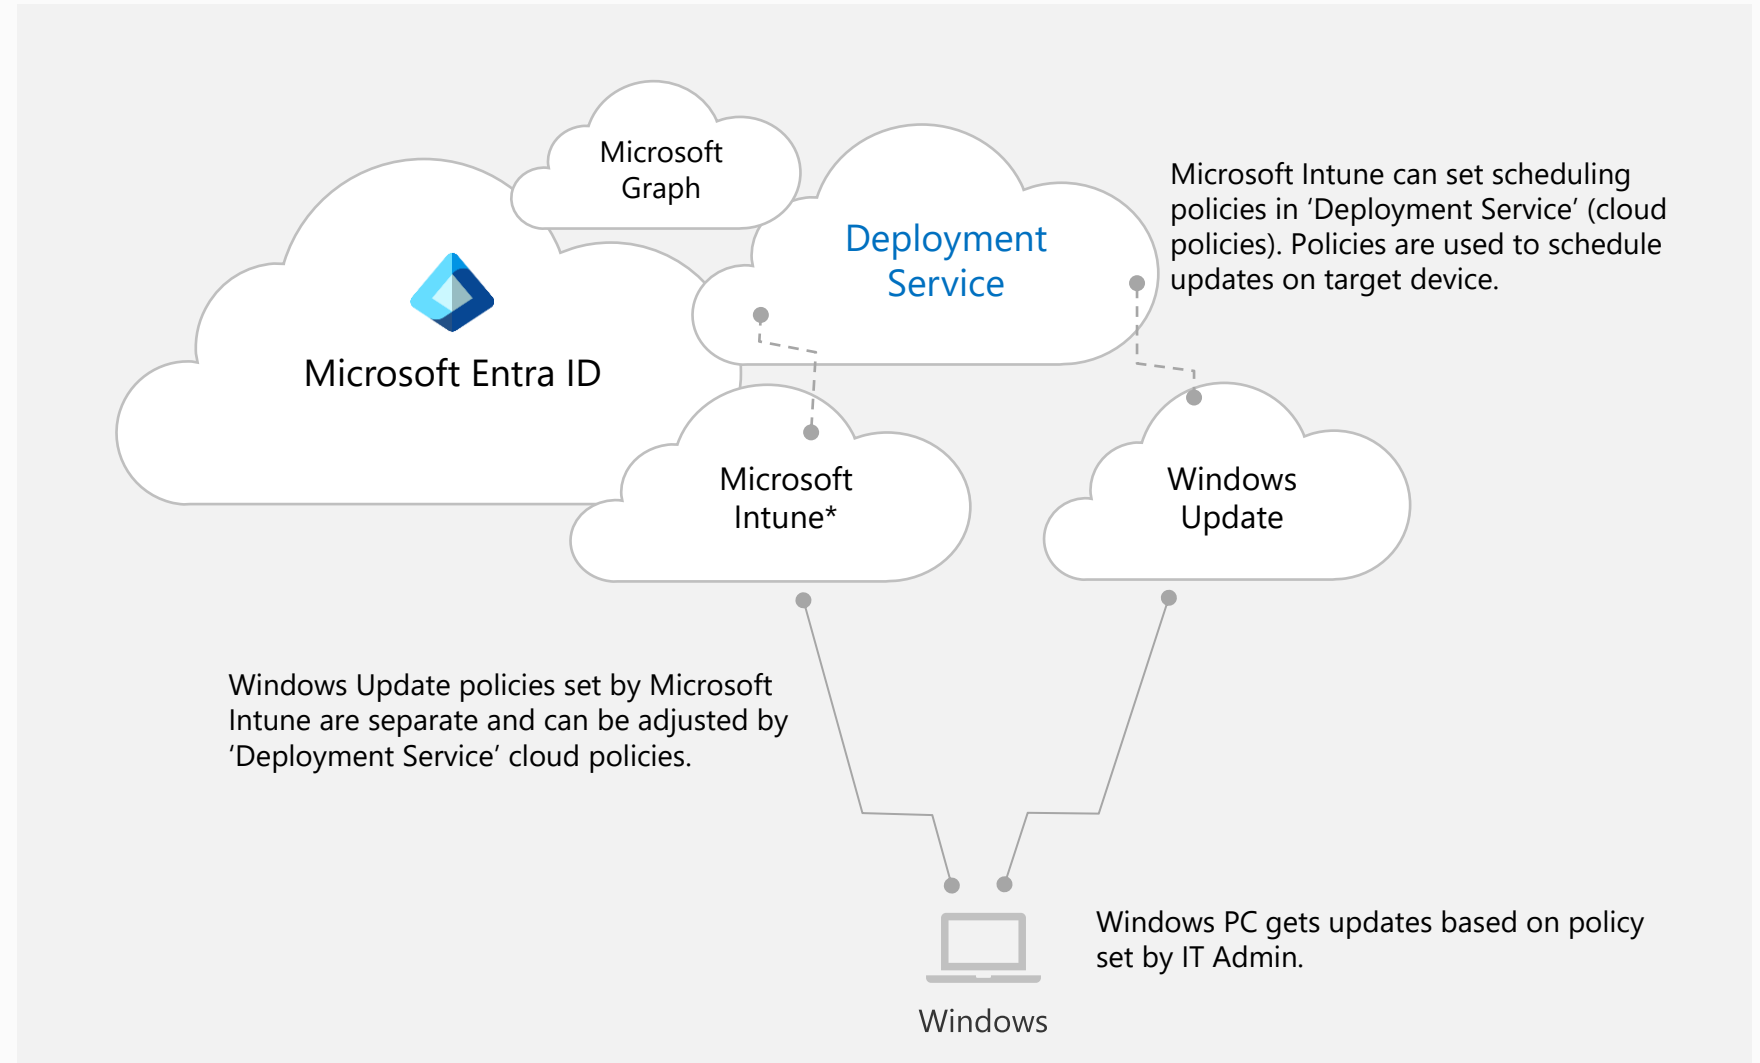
Microsoft Graph

Deployment Service

Microsoft Intune can set scheduling policies in 'Deployment Service' (cloud policies). Policies are used to schedule updates on target device.

Microsoft Entra ID

Microsoft Intune*

Windows Update

Windows Update policies set by Microsoft Intune are separate and can be adjusted by 'Deployment Service' cloud policies.

Windows PC gets updates based on policy set by IT Admin.

Windows